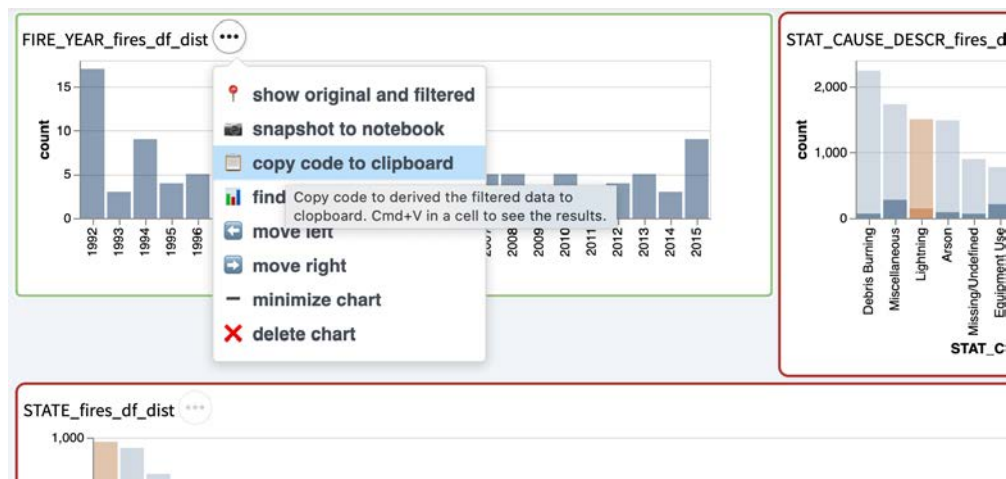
FIRE_YEAR_fires_df_dist •••

15
10
5
0
count

1992 1993 1994 1995 1996 2007 2008 2009 2010 2011 2012 2013 2014 2015

show original and filtered
snapshot to notebook
copy code to clipboard
find
move left
move right
minimize chart
delete chart

Copy code to derived the filtered data to clopboard. Cmd+V in a cell to see the results.

STAT_CAUSE_DESCR_fires_d

2,000
1,000
0
count

Debris Burning
Miscellaneous
Lightning
Arson
Missing/Undefined
Equipment Use

STAT_C

STATE_fires_df_dist •••

1,000